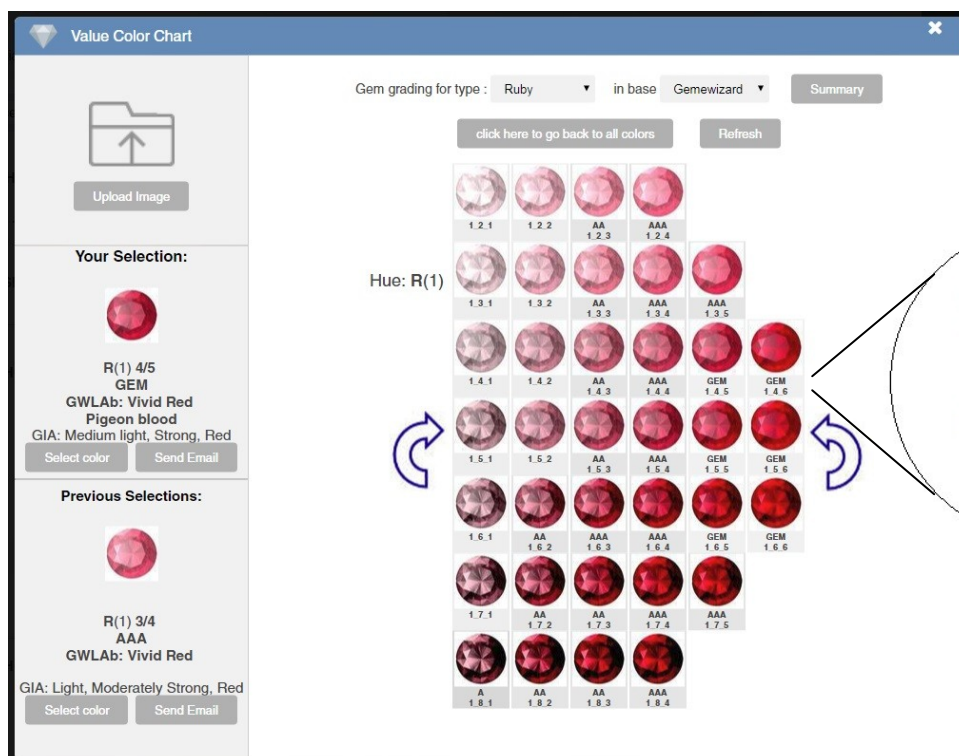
Value Color Chart

✖

Upload Image

Your Selection:

R(1) 4/5
GEM
GWLAb: Vivid Red
Pigeon blood
GIA: Medium light, Strong, Red

Select color
Send Email

Previous Selections:

R(1) 3/4
AAA
GWLAb: Vivid Red

GIA: Light, Moderately Strong, Red

Select color
Send Email

Gem grading for type : Ruby ▾ in base Gemewizard ▾ Summary

click here to go back to all colors
Refresh

Hue: R(1)

| | | | | | |
|---|---|---|---|---|---|
| 1_2_1 | 1_2_2 | AA 1_2_3 | AAA 1_2_4 | | |
| 1_3_1 | 1_3_2 | AA 1_3_3 | AAA 1_3_4 | AAA 1_3_5 | |
| 1_4_1 | 1_4_2 | AA 1_4_3 | AAA 1_4_4 | GEM 1_4_5 | GEM 1_4_6 |
| 1_5_1 | 1_5_2 | AA 1_5_3 | AAA 1_5_4 | GEM 1_5_5 | GEM 1_5_6 |
| 1_6_1 | AA 1_6_2 | AAA 1_6_3 | AAA 1_6_4 | GEM 1_6_5 | GEM 1_6_6 |
| 1_7_1 | AA 1_7_2 | AA 1_7_3 | AAA 1_7_4 | AAA 1_7_5 | |
| A 1_8_1 | AA 1_8_2 | AA 1_8_3 | AAA 1_8_4 | | |